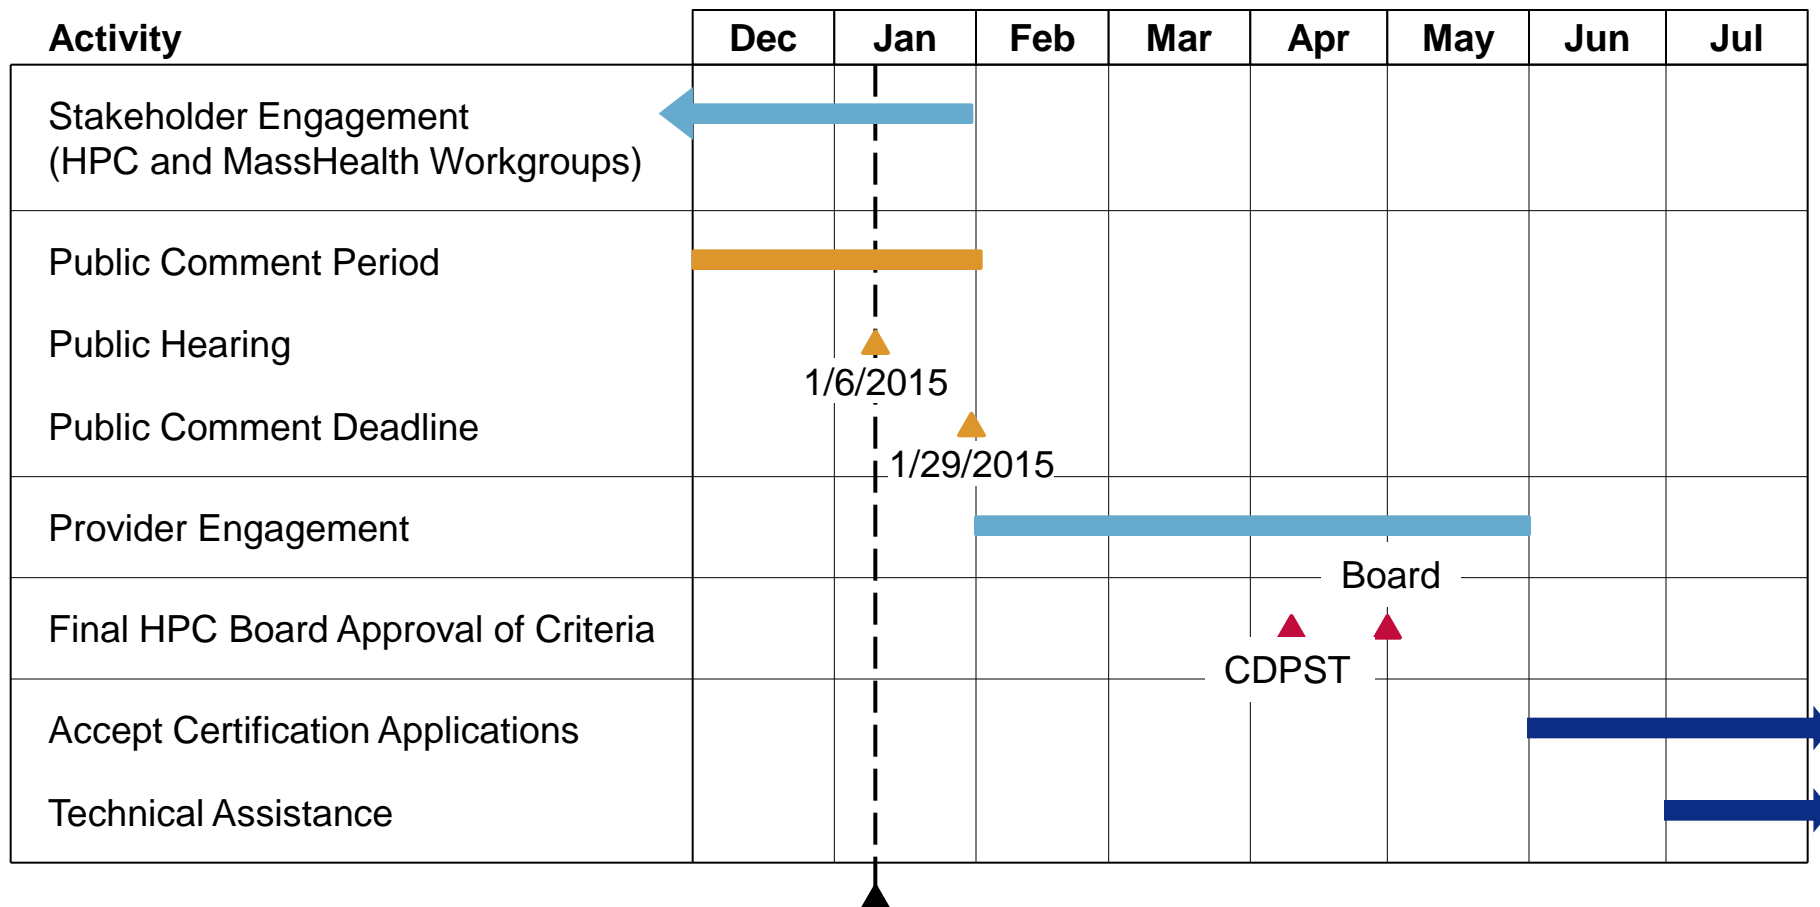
| Activity | Dec | Jan | Feb | Mar | Apr | May | Jun | Jul |
|---|---|---|---|---|---|---|---|---|
| Stakeholder Engagement (HPC and MassHealth Workgroups) | | | | | | | | |
| Public Comment Period | | | | | | | | |
| Public Hearing | | 1/6/2015 | | | | | | |
| Public Comment Deadline | | | 1/29/2015 | | | | | |
| Provider Engagement | | | | | | | | |
| Final HPC Board Approval of Criteria | | | | | CDPST | Board | | |
| Accept Certification Applications | | | | | | | | |
| Technical Assistance | | | | | | | | |